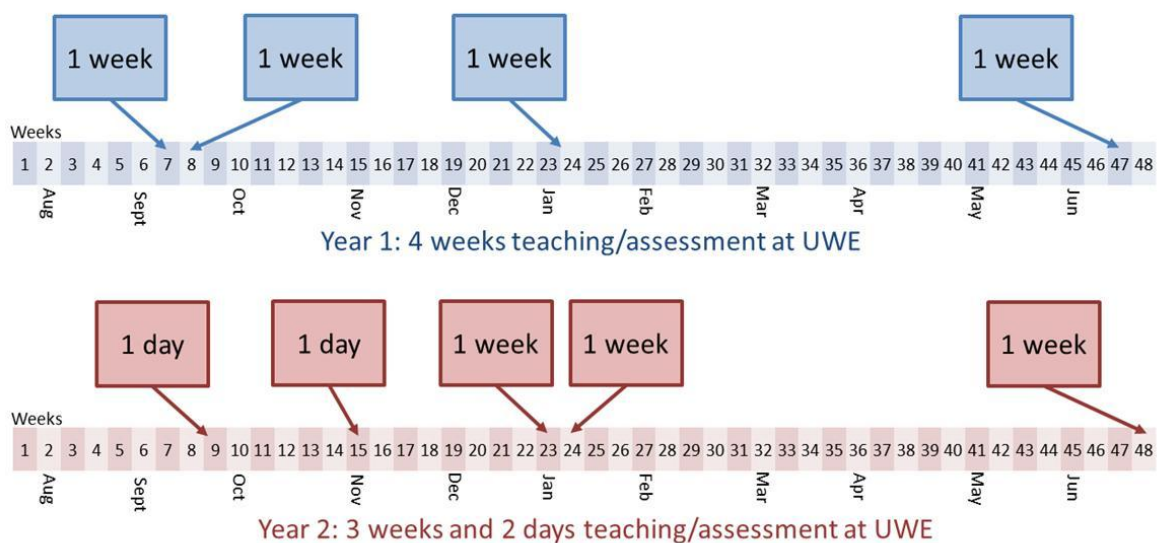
1 week 1 week 1 week 1 week

Weeks

| 1 | 2 | 3 | 4 | 5 | 6 | 7 | 8 | 9 | 10 | 11 | 12 | 13 | 14 | 15 | 16 | 17 | 18 | 19 | 20 | 21 | 22 | 23 | 24 | 25 | 26 | 27 | 28 | 29 | 30 | 31 | 32 | 33 | 34 | 35 | 36 | 37 | 38 | 39 | 40 | 41 | 42 | 43 | 44 | 45 | 46 | 47 | 48 |
|---|---|---|---|---|---|---|---|---|---|---|---|---|---|---|---|---|---|---|---|---|---|---|---|---|---|---|---|---|---|---|---|---|---|---|---|---|---|---|---|---|---|---|---|---|---|---|---|

Aug Sept Oct Nov Dec Jan Feb Mar Apr May Jun

Year 1: 4 weeks teaching/assessment at UWE

1 day 1 day 1 week 1 week 1 week

Weeks

| 1 | 2 | 3 | 4 | 5 | 6 | 7 | 8 | 9 | 10 | 11 | 12 | 13 | 14 | 15 | 16 | 17 | 18 | 19 | 20 | 21 | 22 | 23 | 24 | 25 | 26 | 27 | 28 | 29 | 30 | 31 | 32 | 33 | 34 | 35 | 36 | 37 | 38 | 39 | 40 | 41 | 42 | 43 | 44 | 45 | 46 | 47 | 48 |
|---|---|---|---|---|---|---|---|---|---|---|---|---|---|---|---|---|---|---|---|---|---|---|---|---|---|---|---|---|---|---|---|---|---|---|---|---|---|---|---|---|---|---|---|---|---|---|---|

Aug Sept Oct Nov Dec Jan Feb Mar Apr May Jun

Year 2: 3 weeks and 2 days teaching/assessment at UWE